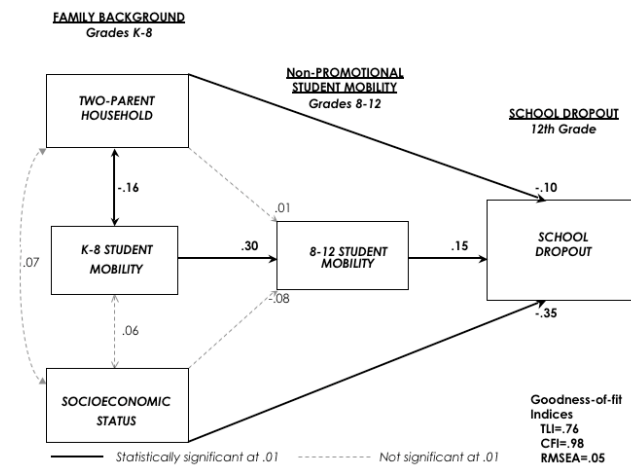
FAMILY BACKGROUND
Grades K-8

Non-PROMOTIONAL STUDENT MOBILITY
Grades 8-12

SCHOOL DROPOUT
12th Grade

TWO-PARENT HOUSEHOLD

-.16

.01

-.10

.07

K-8 STUDENT MOBILITY

.30

8-12 STUDENT MOBILITY

.15

SCHOOL DROPOUT

.06

-.08

-.35

SOCIOECONOMIC STATUS

Goodness-of-fit Indices
TLI=.76
CFI=.98
RMSEA=.05

Statistically significant at .01

Not significant at .01